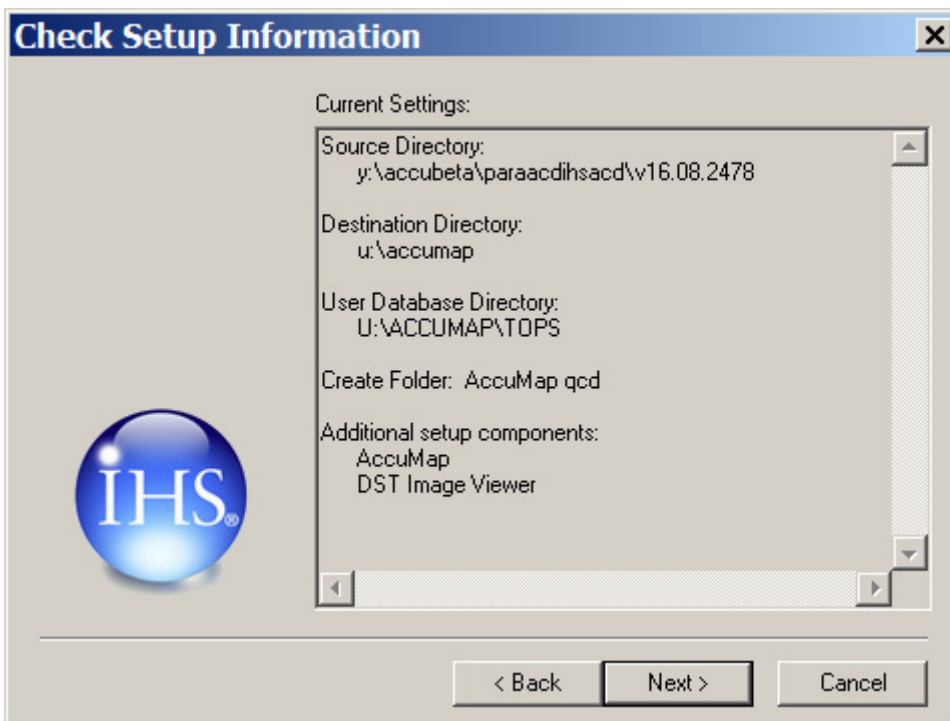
Check Setup Information

Current Settings:

Source Directory:
y:\accubeta\paraacdihsacd\v16.08.2478

Destination Directory:
u:\accumap

User Database Directory:
U:\ACCUMAP\TOPS

Create Folder: AccuMap qcd

Additional setup components:
AccuMap
DST Image Viewer

IHS®

< Back

Next >

Cancel